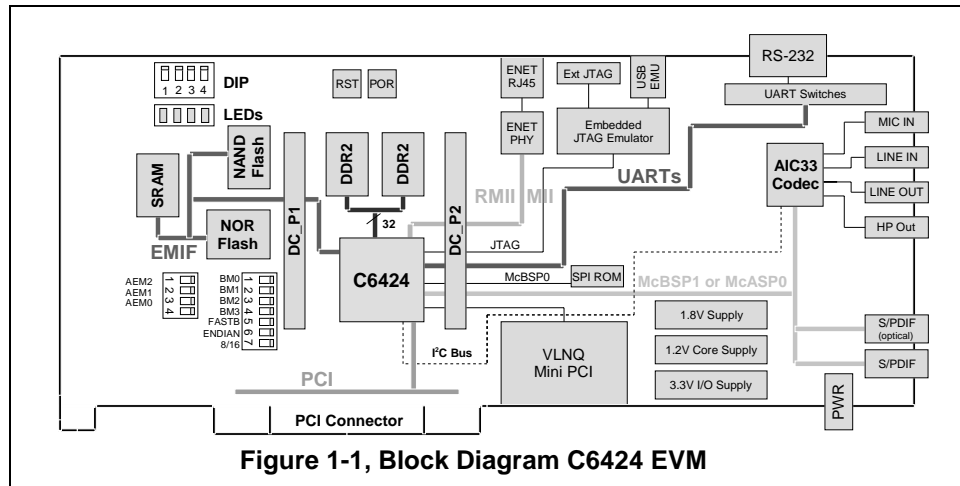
DIP
1 2 3 4
LEDs
RST POR
ENET RJ45
Ext JTAG
USB EMU
RS-232
UART Switches
ENET PHY
Embedded JTAG Emulator
MIC IN
LINE IN
LINE OUT
HP Out
AIC33 Codec
UARTs
RMII MII
NAND Flash
SRAM
DDR2
DDR2
DC_P1
DC_P2
NOR Flash
EMIF
32
JTAG
C6424
McBSP0
SPI ROM
McBSP1 or McASP0
AEM2
AEM1
AEM0
1 2 3 4
BM0
BM1
BM2
BM3
FASTB
ENDIAN
8/16
1 2 3 4 5 6 7
$I^2C$ Bus
VLNQ Mini PCI
1.8V Supply
1.2V Core Supply
3.3V I/O Supply
S/PDIF (optical)
S/PDIF
PCI
PCI Connector
PWR
Figure 1-1, Block Diagram C6424 EVM